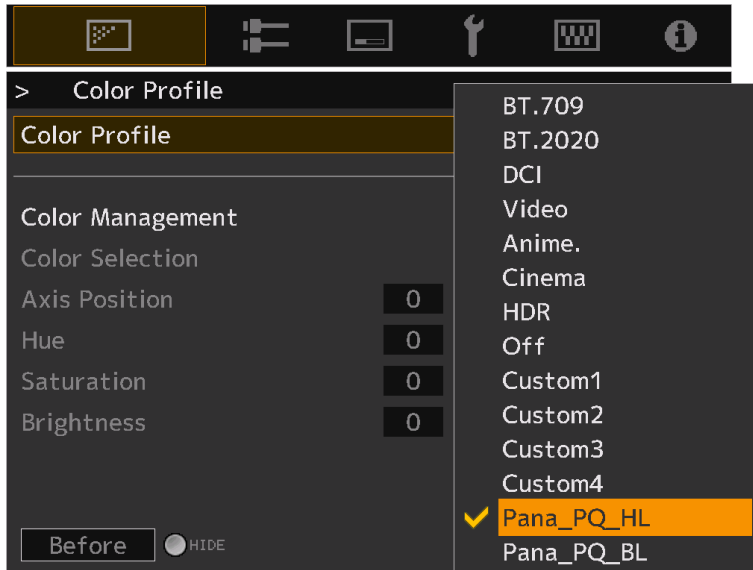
> Color Profile

Color Profile

Color Management
Color Selection
Axis Position 0
Hue 0
Saturation 0
Brightness 0

Before HIDE

BT.709
BT.2020
DCI
Video
Anime.
Cinema
HDR
Off
Custom1
Custom2
Custom3
Custom4
Pana_PQ_HL
Pana_PQ_BL